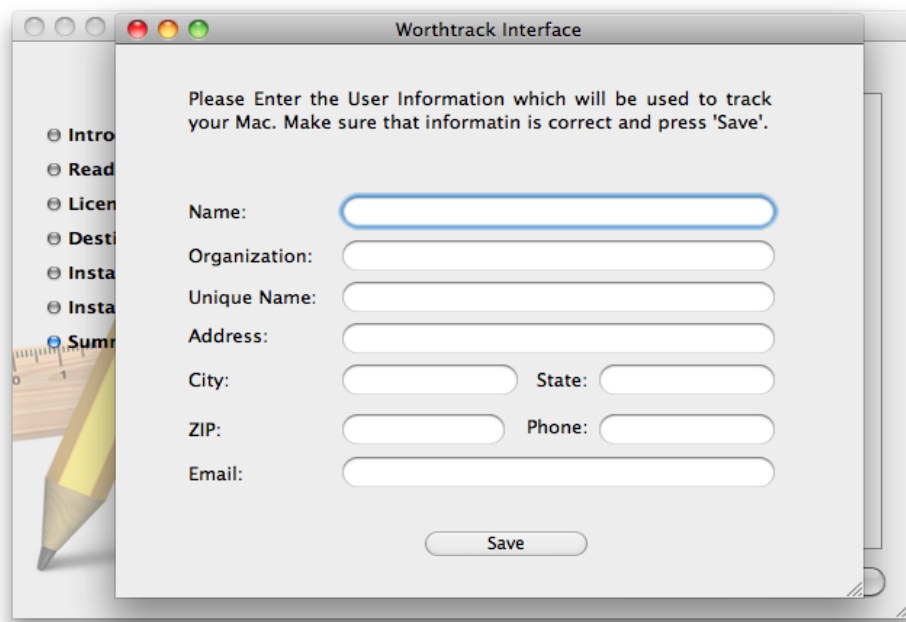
Intro
Read
Licen
Desti
Insta
Insta
Summ

Worthtrack Interface

Please Enter the User Information which will be used to track your Mac. Make sure that informatin is correct and press 'Save'.

Name:
Organization:
Unique Name:
Address:
City:
State:
ZIP:
Phone:
Email:

Save